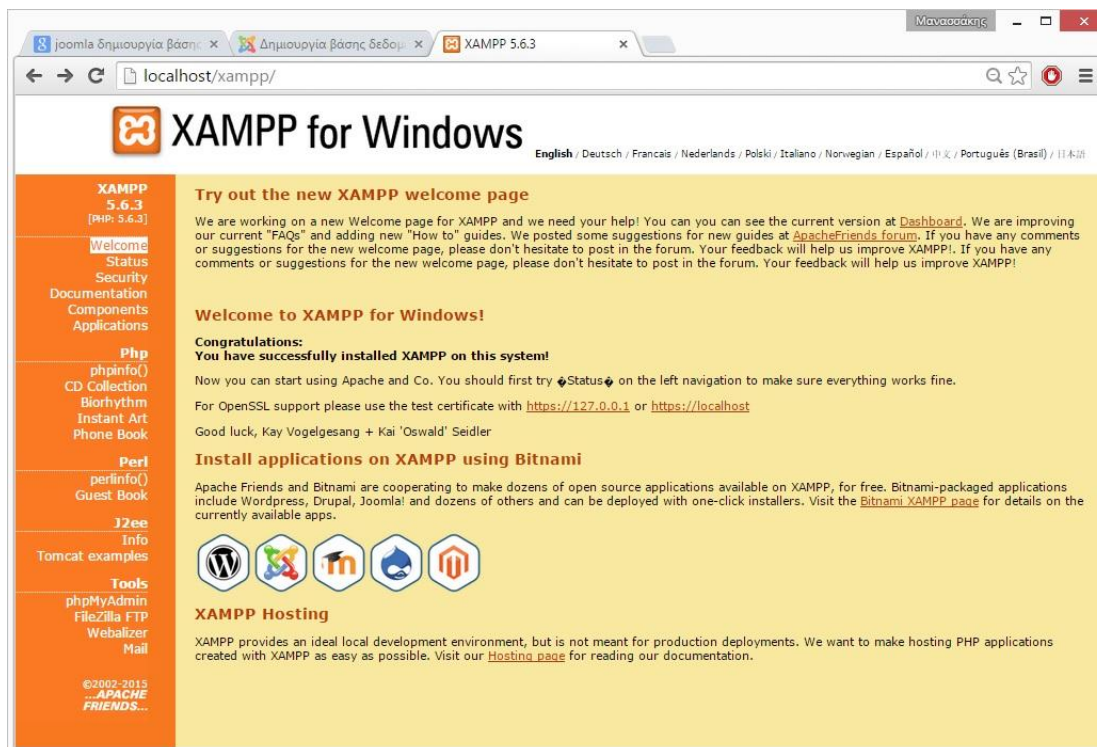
Μανασσάκης

joomla δημιουργία βάσης ×
Δημιουργία βάσης δεδομ ×
XAMPP 5.6.3 ×

localhost/xampp/

XAMPP for Windows

English / Deutsch / Francais / Nederlands / Polski / Italiano / Norwegian / Español / 中文 / Português (Brasil) / 日本語

XAMPP
5.6.3
[PHP: 5.6.3]

Welcome
Status
Security
Documentation
Components
Applications

Php
phpinfo()
CD Collection
Biorhythm
Instant Art
Phone Book

Perl
perlinfo()
Guest Book

J2ee
Info
Tomcat examples

Tools
phpMyAdmin
FileZilla FTP
Webalizer
Mail

©2002-2015
...APACHE
FRIENDS...

Try out the new XAMPP welcome page

We are working on a new Welcome page for XAMPP and we need your help! You can you can see the current version at Dashboard. We are improving our current "FAQs" and adding new "How to" guides. We posted some suggestions for new guides at ApacheFriends forum. If you have any comments or suggestions for the new welcome page, please don't hesitate to post in the forum. Your feedback will help us improve XAMPP!. If you have any comments or suggestions for the new welcome page, please don't hesitate to post in the forum. Your feedback will help us improve XAMPP!

Welcome to XAMPP for Windows!

Congratulations:
You have successfully installed XAMPP on this system!

Now you can start using Apache and Co. You should first try �Status� on the left navigation to make sure everything works fine.

For OpenSSL support please use the test certificate with https://127.0.0.1 or https://localhost

Good luck, Kay Vogelgesang + Kai 'Oswald' Seidler

Install applications on XAMPP using Bitnami

Apache Friends and Bitnami are cooperating to make dozens of open source applications available on XAMPP, for free. Bitnami-packaged applications include Wordpress, Drupal, Joomla! and dozens of others and can be deployed with one-click installers. Visit the Bitnami XAMPP page for details on the currently available apps.

XAMPP Hosting

XAMPP provides an ideal local development environment, but is not meant for production deployments. We want to make hosting PHP applications created with XAMPP as easy as possible. Visit our Hosting page for reading our documentation.